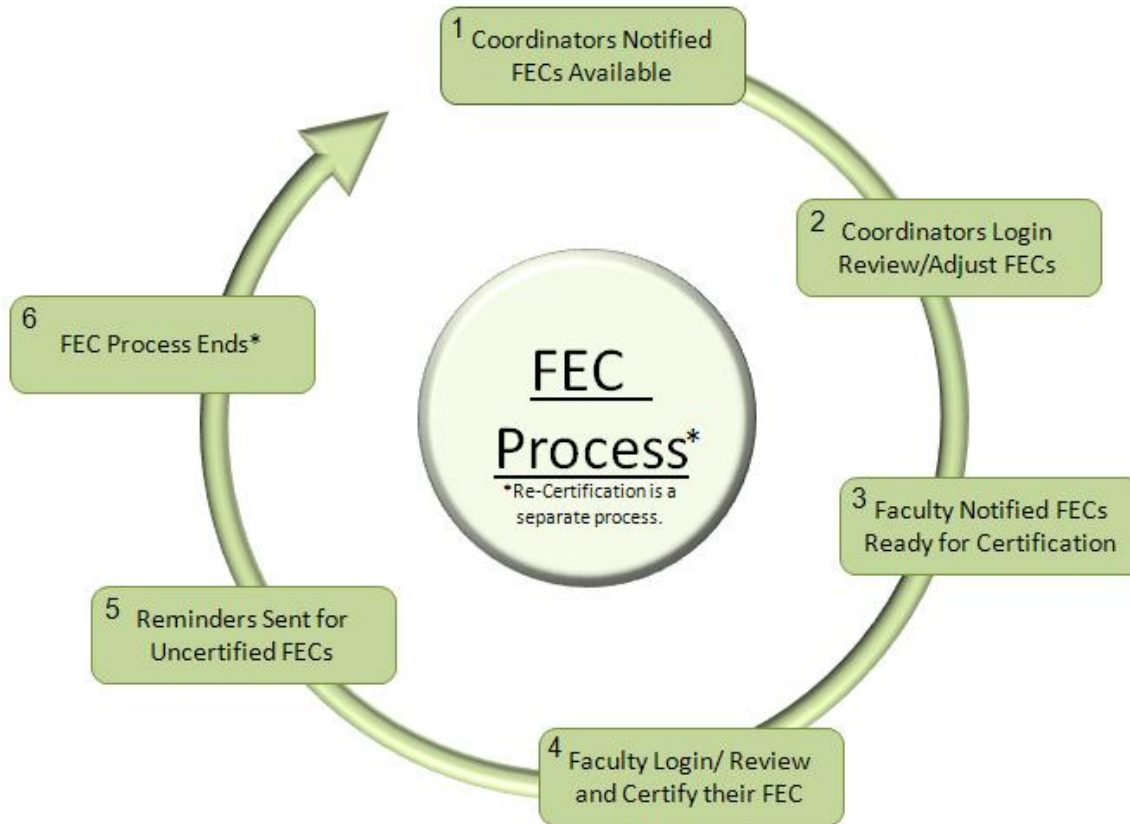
FEC Process*
*Re-Certification is a separate process.

1 Coordinators Notified FECs Available

2 Coordinators Login Review/Adjust FECs

3 Faculty Notified FECs Ready for Certification

4 Faculty Login/ Review and Certify their FEC

5 Reminders Sent for Uncertified FECs

6 FEC Process Ends*